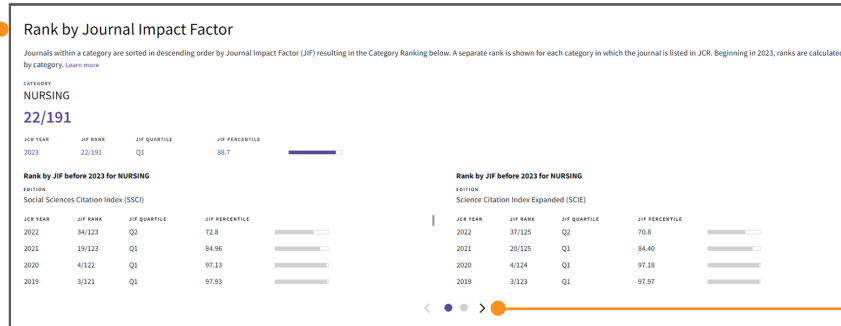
Rank by Journal Impact Factor

Journals within a category are sorted in descending order by Journal Impact Factor (JIF) resulting in the Category Ranking below. A separate rank is shown for each category in which the journal is listed in JCR. Beginning in 2023, ranks are calculated by category. Learn more

CATEGORY
NURSING

22/191

| JCR YEAR | JIF RANK | JIF QUARTILE | JIF PERCENTILE |
|---|---|---|---|
| 2023 | 22/191 | Q1 | 88.7 |

Rank by JIF before 2023 for NURSING
EDITION
Social Sciences Citation Index (SSCI)

| JCR YEAR | JIF RANK | JIF QUARTILE | JIF PERCENTILE |
|---|---|---|---|
| 2022 | 34/123 | Q2 | 72.8 |
| 2021 | 19/123 | Q1 | 84.96 |
| 2020 | 4/122 | Q1 | 97.13 |
| 2019 | 3/121 | Q1 | 97.93 |

Rank by JIF before 2023 for NURSING
EDITION
Science Citation Index Expanded (SCIE)

| JCR YEAR | JIF RANK | JIF QUARTILE | JIF PERCENTILE |
|---|---|---|---|
| 2022 | 37/125 | Q2 | 70.8 |
| 2021 | 20/125 | Q1 | 84.40 |
| 2020 | 4/124 | Q1 | 97.18 |
| 2019 | 3/123 | Q1 | 97.97 |